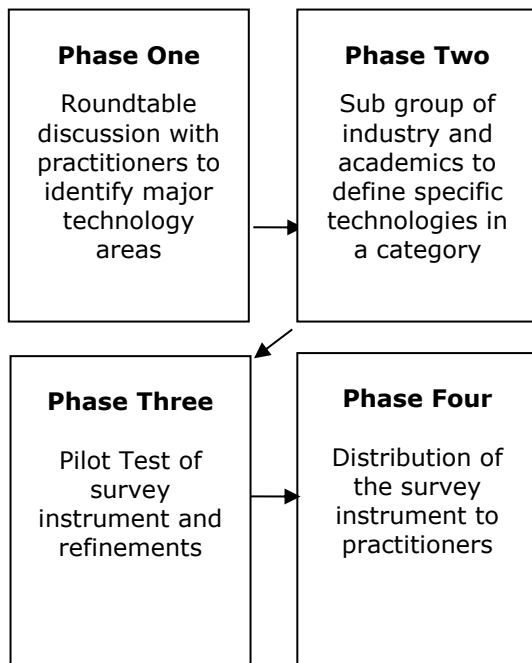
**Phase One**

Roundtable discussion with practitioners to identify major technology areas

**Phase Two**

Sub group of industry and academics to define specific technologies in a category

**Phase Three**

Pilot Test of survey instrument and refinements

**Phase Four**

Distribution of the survey instrument to practitioners